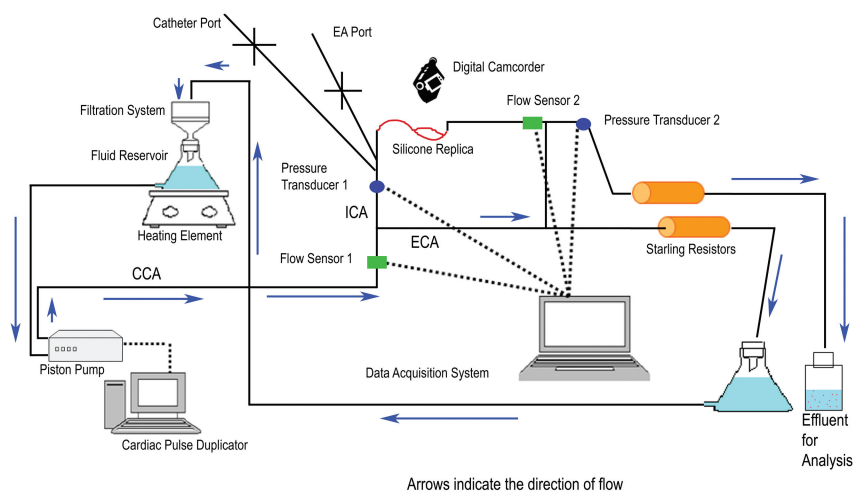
Catheter Port

EA Port

Digital Camcorder

Filtration System

Flow Sensor 2

Pressure Transducer 2

Silicone Replica

Fluid Reservoir

Pressure Transducer 1

ICA

Heating Element

ECA

Starling Resistors

CCA

Flow Sensor 1

Piston Pump

Data Acquisition System

Cardiac Pulse Duplicator

Effluent for Analysis

Arrows indicate the direction of flow